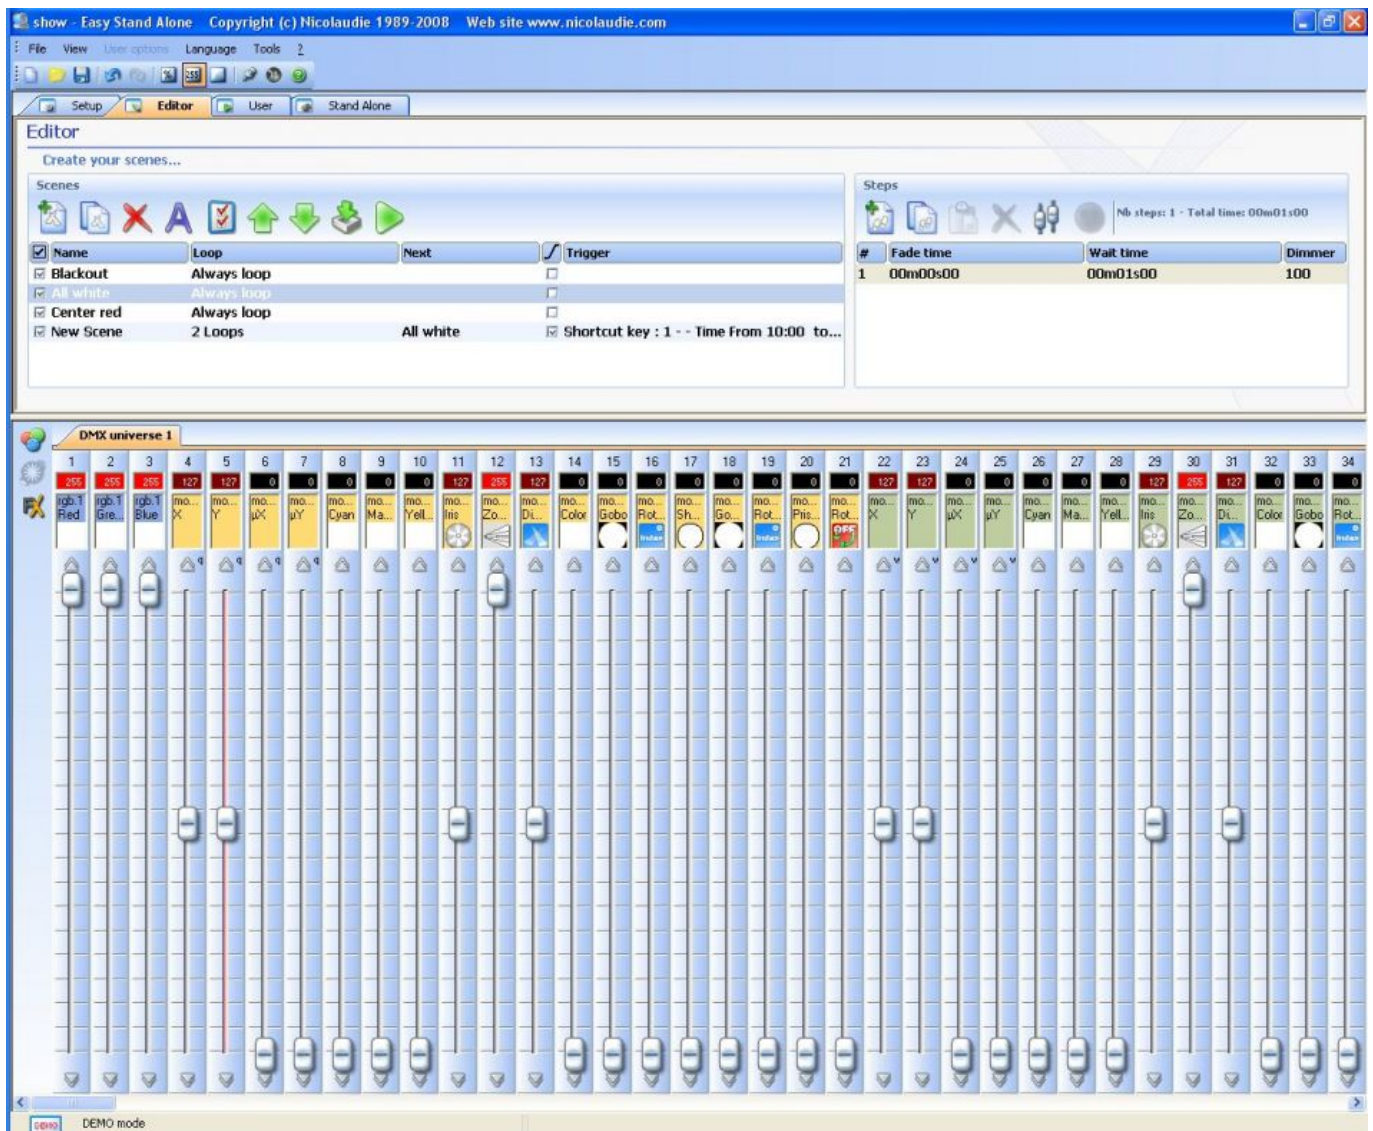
show - Easy Stand Alone Copyright (c) Nicolaudie 1989-2008 Web site www.nicolaudie.com

File View User options Language Tools ?

Setup Editor User Stand Alone

Editor

Create your scenes...

Scenes

| Name | Loop | Next | Trigger |
|---|---|---|---|
| Blackout | Always loop | | |
| All white | Always loop | | |
| Center red | Always loop | | |
| New Scene | 2 Loops | All white | Shortcut key : 1 - - Time From 10:00 to... |

Steps

Nb steps: 1 - Total time: 00m01s00

| # | Fade time | Wait time | Dimmer |
|---|---|---|---|
| 1 | 00m00s00 | 00m01s00 | 100 |

DMX universe 1

| 1 | 2 | 3 | 4 | 5 | 6 | 7 | 8 | 9 | 10 | 11 | 12 | 13 | 14 | 15 | 16 | 17 | 18 | 19 | 20 | 21 | 22 | 23 | 24 | 25 | 26 | 27 | 28 | 29 | 30 | 31 | 32 | 33 | 34 |
|---|---|---|---|---|---|---|---|---|---|---|---|---|---|---|---|---|---|---|---|---|---|---|---|---|---|---|---|---|---|---|---|---|---|
| 255 | 255 | 255 | 127 | 127 | 0 | 0 | 0 | 0 | 0 | 127 | 255 | 127 | 0 | 0 | 0 | 0 | 0 | 0 | 0 | 0 | 127 | 127 | 0 | 0 | 0 | 0 | 0 | 127 | 255 | 127 | 0 | 0 | 0 |
| rgb.1 Red | rgb.1 Gre... | rgb.1 Blue | mo... X | mo... Y | mo... µX | mo... µY | mo... Cyan | mo... Ma... | mo... Yell... | mo... Iris | mo... Zo... | mo... Di... | mo... Color | mo... Gobo | mo... Rot... | mo... Sh... | mo... Go... | mo... Rot... | mo... Pris... | mo... Rot... | mo... X | mo... Y | mo... µX | mo... µY | mo... Cyan | mo... Ma... | mo... Yell... | mo... Iris | mo... Zo... | mo... Di... | mo... Color | mo... Gobo | mo... Rot... |

OFF

DEMO mode